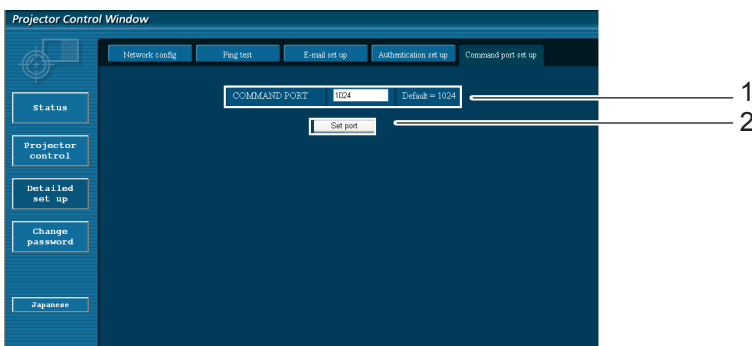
Projector Control Window

Network config | Ping test | E-mail set up | Authentication set up | Command port set up

Status

Projector control

Detailed set up

Change password

Japanese

COMMAND PORT 1024 Default = 1024

Set port

1

2